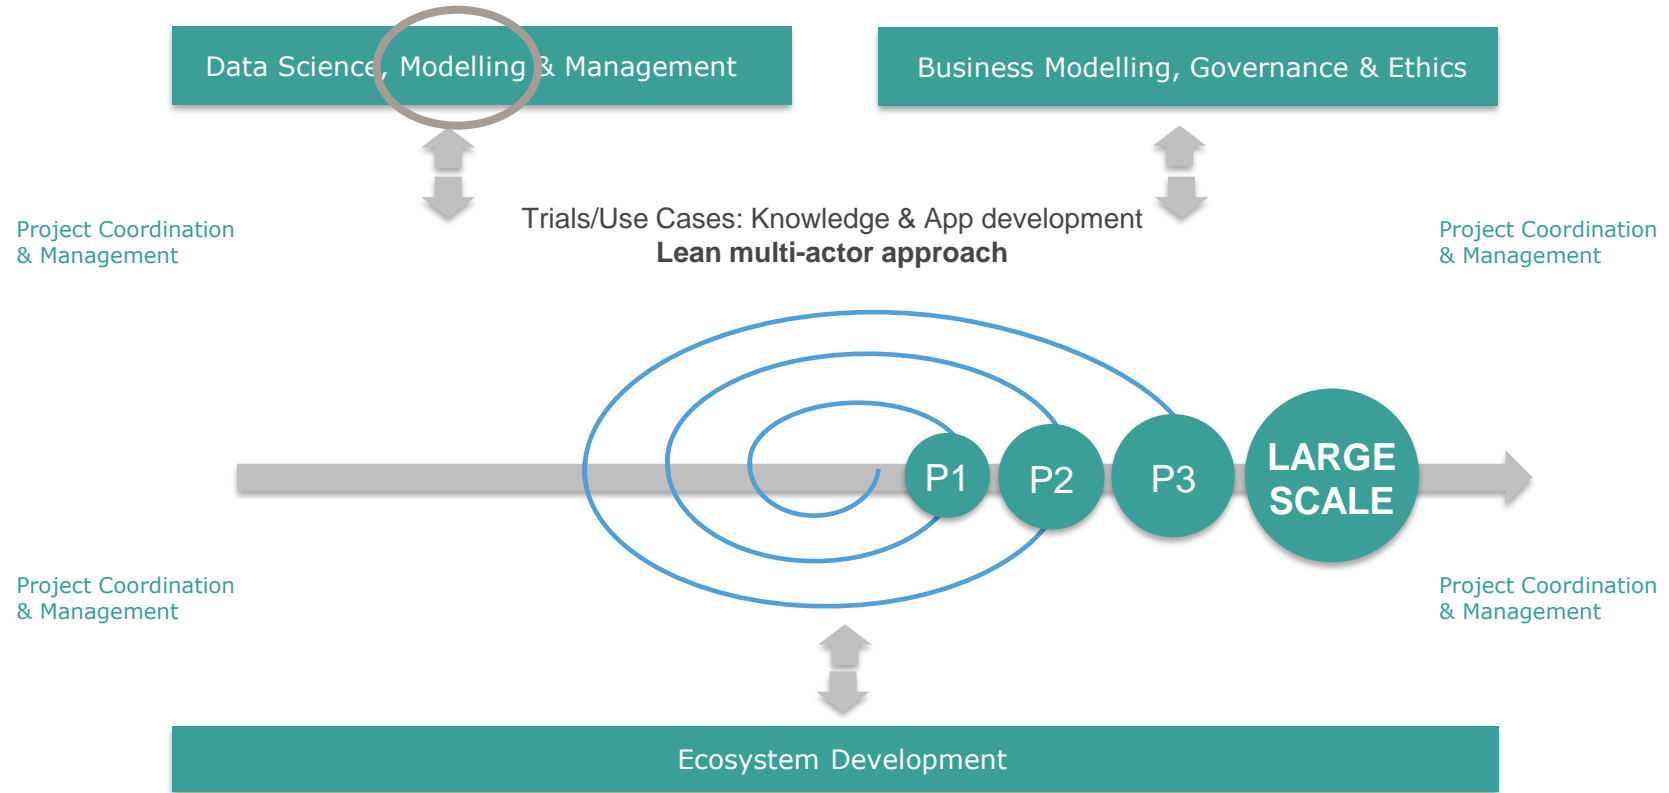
Data Science, Modelling & Management

Business Modelling, Governance & Ethics

Project Coordination & Management

Trials/Use Cases: Knowledge & App development
**Lean multi-actor approach**

Project Coordination & Management

P1

P2

P3

LARGE SCALE

Project Coordination & Management

Project Coordination & Management

Ecosystem Development